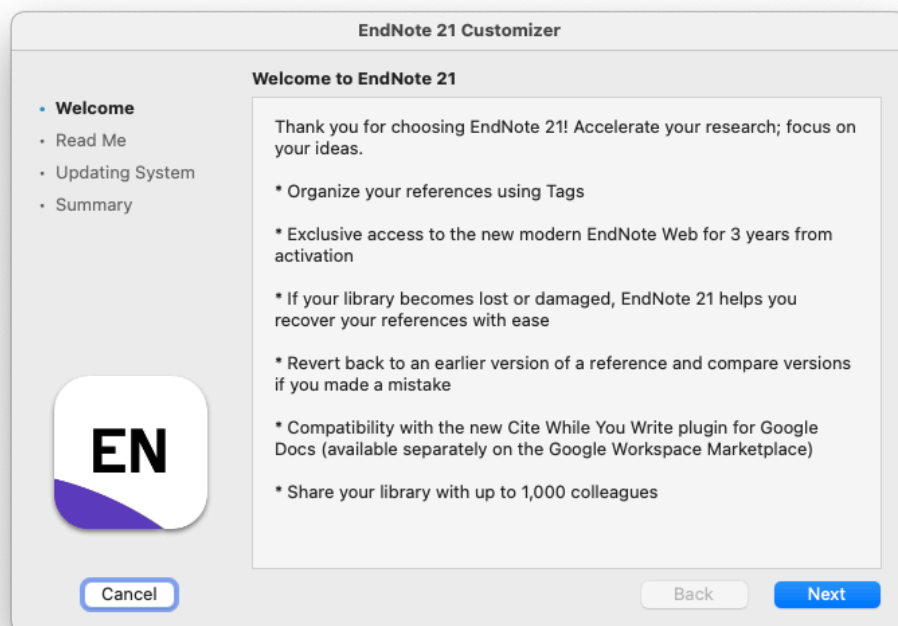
EndNote 21 Customizer

Welcome to EndNote 21

• Welcome
• Read Me
• Updating System
• Summary

Thank you for choosing EndNote 21! Accelerate your research; focus on your ideas.

* Organize your references using Tags

* Exclusive access to the new modern EndNote Web for 3 years from activation

* If your library becomes lost or damaged, EndNote 21 helps you recover your references with ease

* Revert back to an earlier version of a reference and compare versions if you made a mistake

* Compatibility with the new Cite While You Write plugin for Google Docs (available separately on the Google Workspace Marketplace)

* Share your library with up to 1,000 colleagues

EN

Cancel

Back

Next